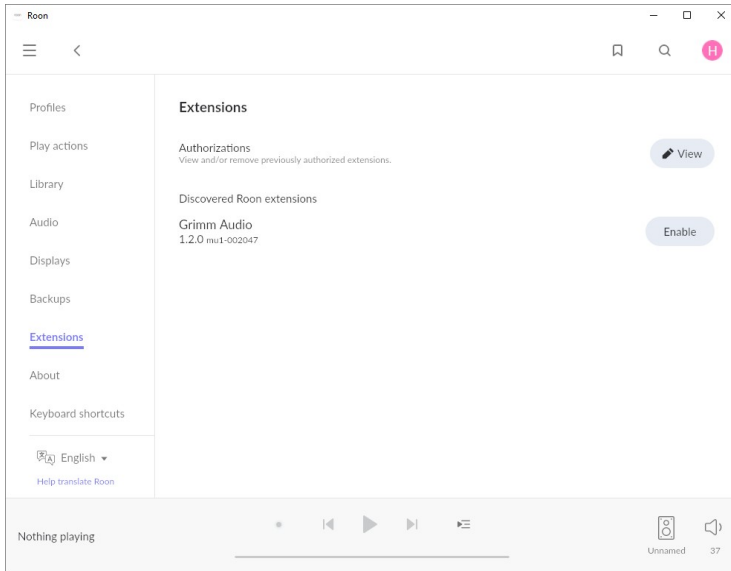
Roon

H

Profiles

Play actions

Library

Audio

Displays

Backups

Extensions

About

Keyboard shortcuts

English

Help translate Roon

Extensions

Authorizations
View and/or remove previously authorized extensions.

View

Discovered Roon extensions

Grimm Audio
1.2.0 mu1-002047

Enable

Nothing playing

Unnamed

37